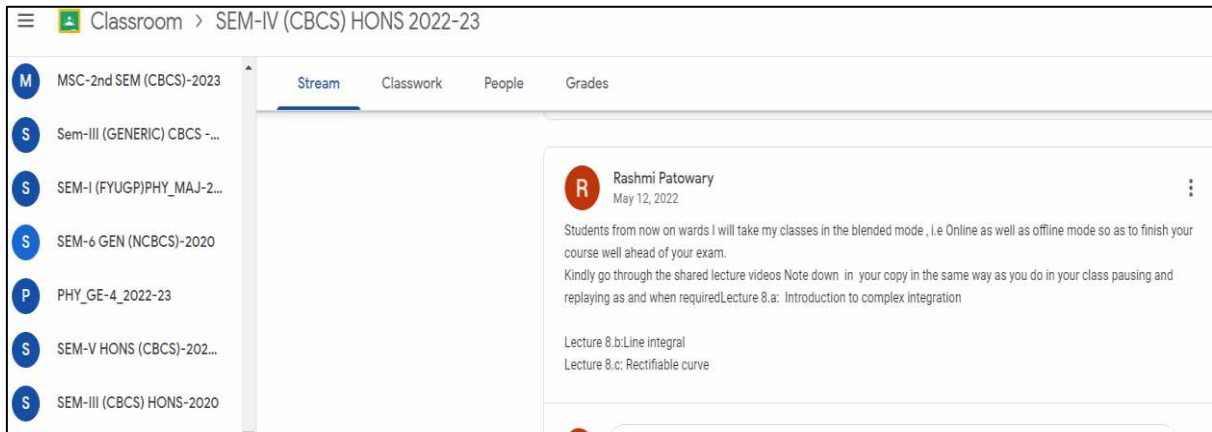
Classroom > SEM-IV (CBCS) HONS 2022-23

M MSC-2nd SEM (CBCS)-2023
S Sem-III (GENERIC) CBCS -...
S SEM-I (FYUGP)PHY_MAJ-2...
S SEM-6 GEN (NCBCS)-2020
P PHY_GE-4_2022-23
S SEM-V HONS (CBCS)-202...
S SEM-III (CBCS) HONS-2020

Stream Classwork People Grades

R Rashmi Patowary
May 12, 2022

Students from now on wards I will take my classes in the blended mode , i.e Online as well as offline mode so as to finish your course well ahead of your exam.
Kindly go through the shared lecture videos Note down in your copy in the same way as you do in your class pausing and replaying as and when requiredLecture 8.a: Introduction to complex integration

Lecture 8.b:Line integral
Lecture 8.c: Rectifiable curve